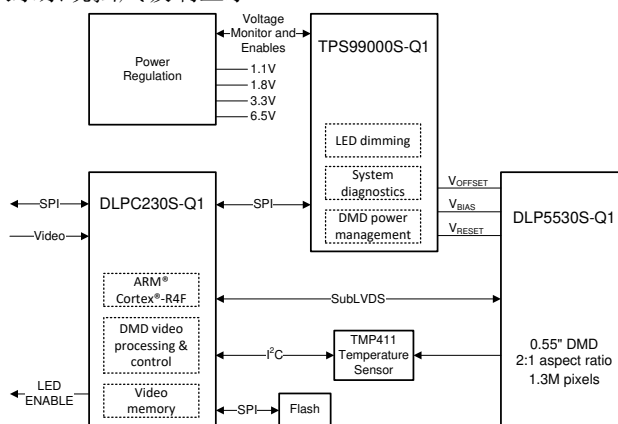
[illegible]

Voltage Monitor and Enables

Power Regulation

1.1V
1.8V
3.3V
6.5V

TPS99000S-Q1

LED dimming

System diagnostics

DMD power management

$V_{OFFSET}$
$V_{BIAS}$
$V_{RESET}$

SPI

DLPC230S-Q1

SPI

Video

DLP5530S-Q1

ARM® Cortex®-R4F

SubLVDS

DMD video processing & control

$I^2C$

TMP411 Temperature Sensor

0.55" DMD
2:1 aspect ratio
1.3M pixels

LED ENABLE

Video memory

SPI

Flash